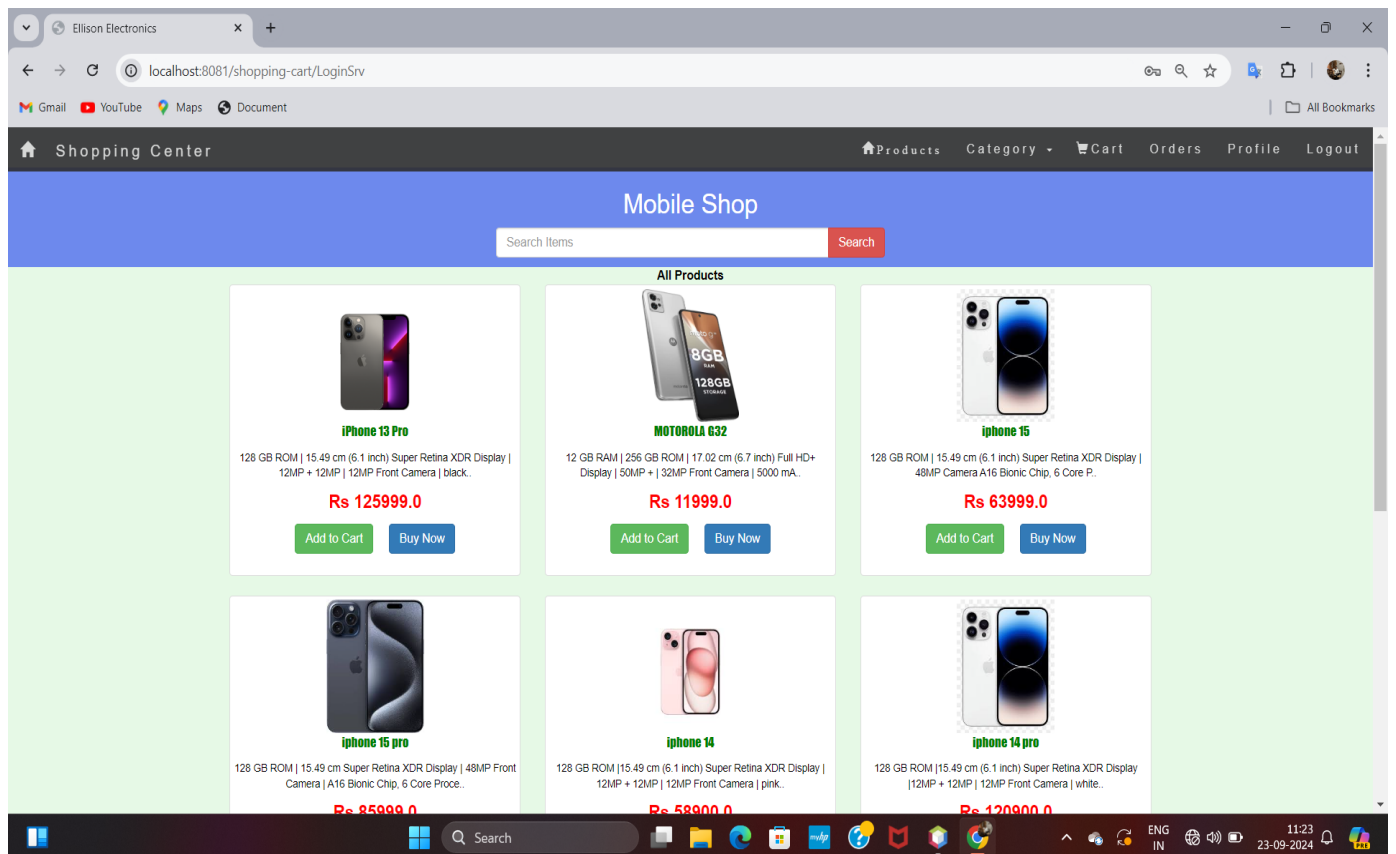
Ellison Electronics ×
+
localhost:8081/shopping-cart/LoginSrv
Gmail YouTube Maps Document
All Bookmarks

Shopping Center
Products Category Cart Orders Profile Logout

Mobile Shop
Search Items Search

All Products

iPhone 13 Pro
128 GB ROM | 15.49 cm (6.1 inch) Super Retina XDR Display | 12MP + 12MP | 12MP Front Camera | black..
Rs 125999.0
Add to Cart Buy Now

8GB RAM 128GB STORAGE
MOTOROLA G32
12 GB RAM | 256 GB ROM | 17.02 cm (6.7 inch) Full HD+ Display | 50MP + | 32MP Front Camera | 5000 mA..
Rs 11999.0
Add to Cart Buy Now

iphone 15
128 GB ROM | 15.49 cm (6.1 inch) Super Retina XDR Display | 48MP Camera A16 Bionic Chip, 6 Core P..
Rs 63999.0
Add to Cart Buy Now

iphone 15 pro
128 GB ROM | 15.49 cm Super Retina XDR Display | 48MP Front Camera | A16 Bionic Chip, 6 Core Proce..
Rs 85999.0

iphone 14
128 GB ROM |15.49 cm (6.1 inch) Super Retina XDR Display | 12MP + 12MP | 12MP Front Camera | pink..
Rs 58900.0

iphone 14 pro
128 GB ROM |15.49 cm (6.1 inch) Super Retina XDR Display |12MP + 12MP | 12MP Front Camera | white..
Rs 120900.0

Search
ENG IN
11:23
23-09-2024